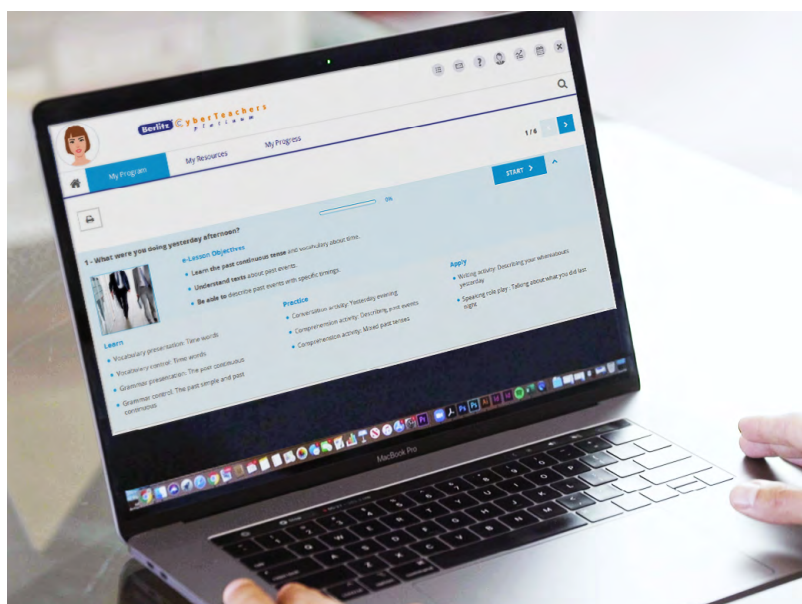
Berlitz CyberTeachers platinum

1 / 6

My Program

My Resources

My Progress

START

0%

1 - What were you doing yesterday afternoon?

e-Lesson Objectives

Learn the past continuous tense and vocabulary about time.

Understand texts about past events.

Be able to describe past events with specific timings.

Learn

Vocabulary presentation: Time words

Vocabulary control: Time words

Grammar presentation: The past continuous

Grammar control: The past simple and past continuous

Practice

Conversation activity: Yesterday evening

Comprehension activity: Describing past events

Comprehension activity: Mixed past tenses

Apply

Writing activity: Describing your whereabouts yesterday

Speaking role play: Talking about what you did last night

MacBook Pro